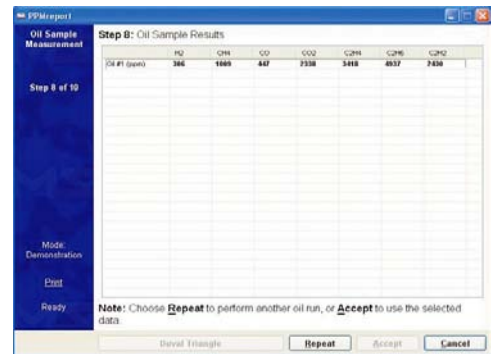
PPMreport

Oil Sample Measurement

Step 8 of 10

Mode: Demonstration

Print

Ready

Step 8: Oil Sample Results

|  | H2 | CH4 | CO | CO2 | C2H4 | C2H6 | C2H2 |
|---|---|---|---|---|---|---|---|
| Oil #1 (ppm) | 386 | 1009 | 447 | 2338 | 3418 | 4937 | 2430 |

Note: Choose Repeat to perform another oil run, or Accept to use the selected data.

Duval Triangle

Repeat

Accept

Cancel